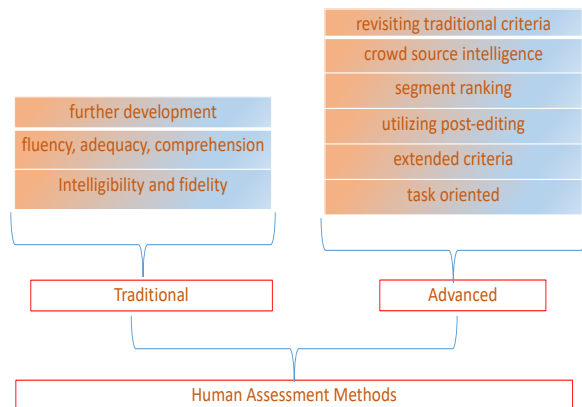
revisiting traditional criteria
crowd source intelligence
segment ranking
utilizing post-editing
extended criteria
task oriented

further development
fluency, adequacy, comprehension
Intelligibility and fidelity

Traditional

Advanced

Human Assessment Methods